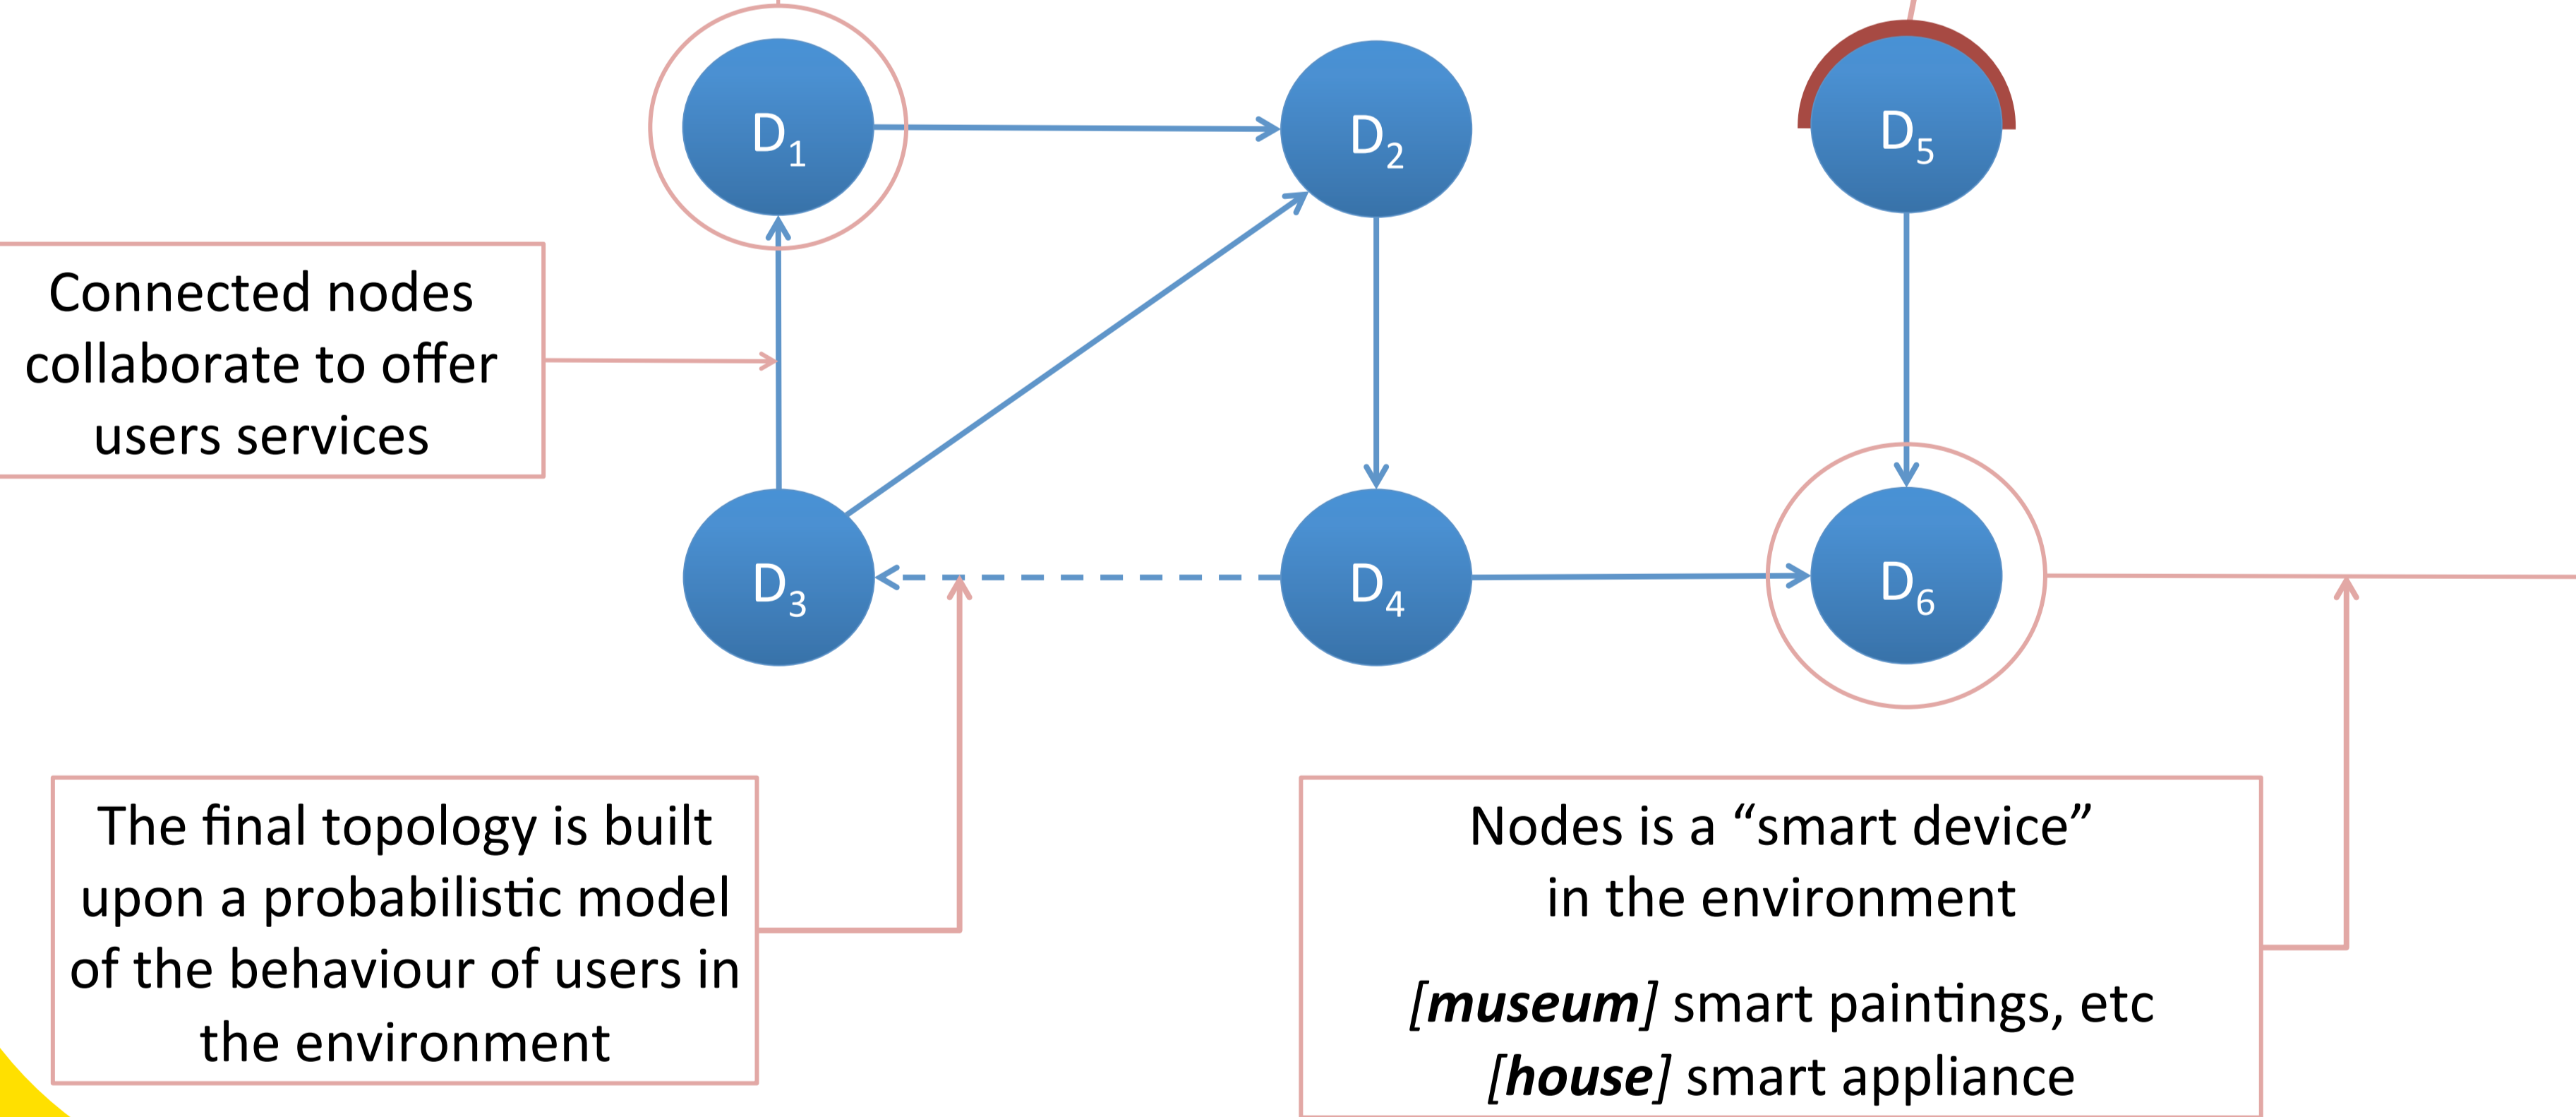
$D_1$

$D_2$

$D_5$

Connected nodes collaborate to offer users services

$D_3$

$D_4$

$D_6$

The final topology is built upon a probabilistic model of the behaviour of users in the environment

Nodes is a “smart device” in the environment

*[museum]* smart paintings, etc
*[house]* smart appliance